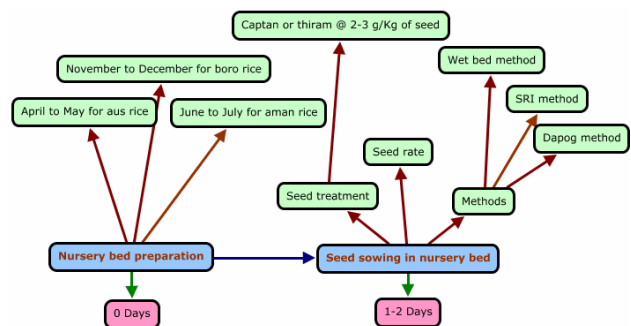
Captan or thiram @ 2-3 g/Kg of seed

November to December for boro rice

April to May for aus rice

June to July for aman rice

Wet bed method

SRI method

Dapog method

Seed rate

Seed treatment

Methods

Nursery bed preparation

Seed sowing in nursery bed

0 Days

1-2 Days